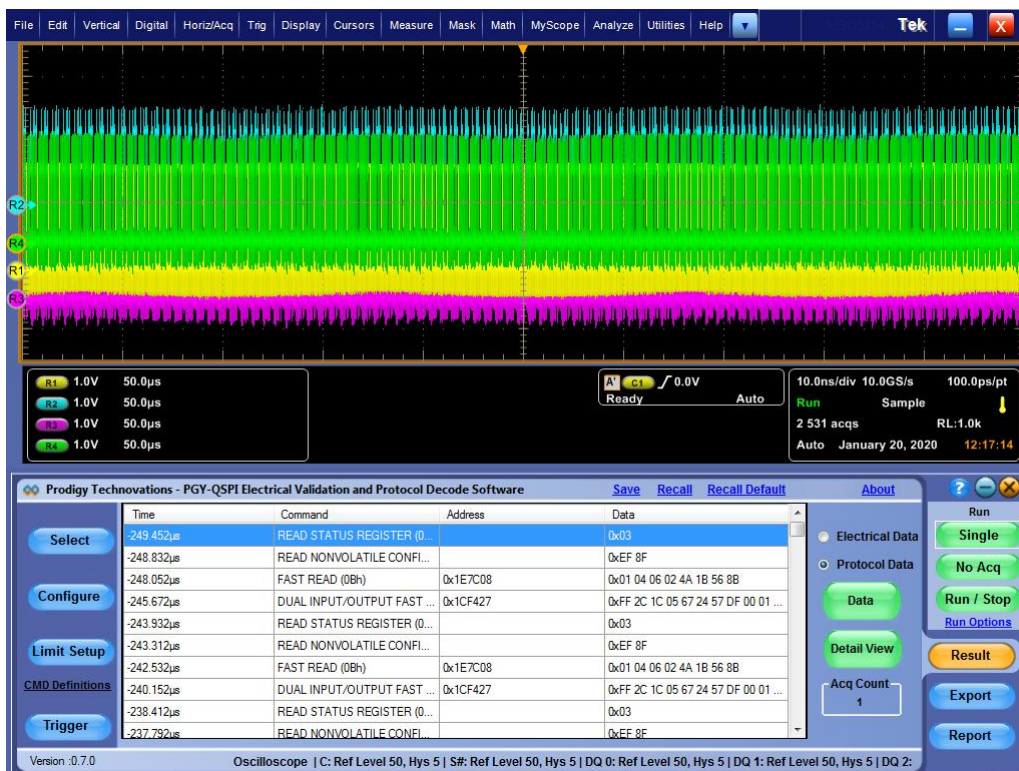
File Edit Vertical Digital Horiz/Acq Trig Display Cursors Measure Mask Math MyScope Analyze Utilities Help Tek

R2
R4
R1
R3

R1 1.0V 50.0µs
R2 1.0V 50.0µs
R3 1.0V 50.0µs
R4 1.0V 50.0µs

A' C1 / 0.0V
Ready Auto

10.0ns/div 10.0GS/s 100.0ps/pt
Run Sample
2 531 acqs RL:1.0k
Auto January 20, 2020 12:17:14

Prodigy Technovations - PGY-QSPI Electrical Validation and Protocol Decode Software Save Recall Recall Default About

Select
Configure
Limit Setup
CMD Definitions
Trigger

| Time | Command | Address | Data |
|---|---|---|---|
| -249.452µs | READ STATUS REGISTER (0... | | 0x03 |
| -248.832µs | READ NONVOLATILE CONFI... | | 0xEF 8F |
| -248.052µs | FAST READ (0Bh) | 0x1E7C08 | 0x01 04 06 02 4A 1B 56 8B |
| -245.672µs | DUAL INPUT/OUTPUT FAST ... | 0x1CF427 | 0xFF 2C 1C 05 67 24 57 DF 00 01 ... |
| -243.932µs | READ STATUS REGISTER (0... | | 0x03 |
| -243.312µs | READ NONVOLATILE CONFI... | | 0xEF 8F |
| -242.532µs | FAST READ (0Bh) | 0x1E7C08 | 0x01 04 06 02 4A 1B 56 8B |
| -240.152µs | DUAL INPUT/OUTPUT FAST ... | 0x1CF427 | 0xFF 2C 1C 05 67 24 57 DF 00 01 ... |
| -238.412µs | READ STATUS REGISTER (0... | | 0x03 |
| -237.792µs | READ NONVOLATILE CONFI... | | 0xEF 8F |

Electrical Data
Protocol Data
Data
Detail View
Acq Count
1

Run
Single
No Acq
Run / Stop
Run Options
Result
Export
Report

Version :0.7.0
Oscilloscope | C: Ref Level 50, Hys 5 | S#: Ref Level 50, Hys 5 | DQ 0: Ref Level 50, Hys 5 | DQ 1: Ref Level 50, Hys 5 | DQ 2: